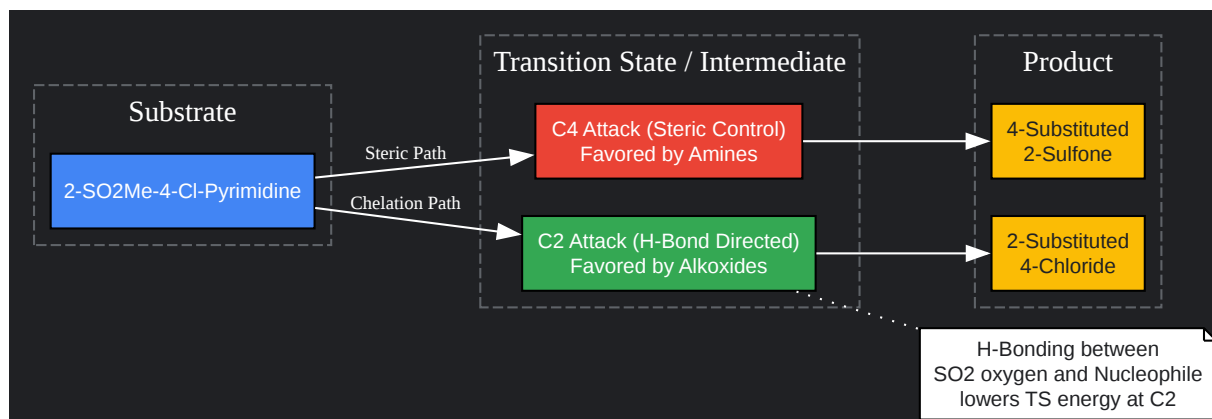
Substrate

2-SO2Me-4-Cl-Pyrimidine

Steric Path

Chelation Path

Transition State / Intermediate

C4 Attack (Steric Control)
Favored by Amines

C2 Attack (H-Bond Directed)
Favored by Alkoxides

Product

4-Substituted
2-Sulfone

2-Substituted
4-Chloride

H-Bonding between
SO2 oxygen and Nucleophile
lowers TS energy at C2